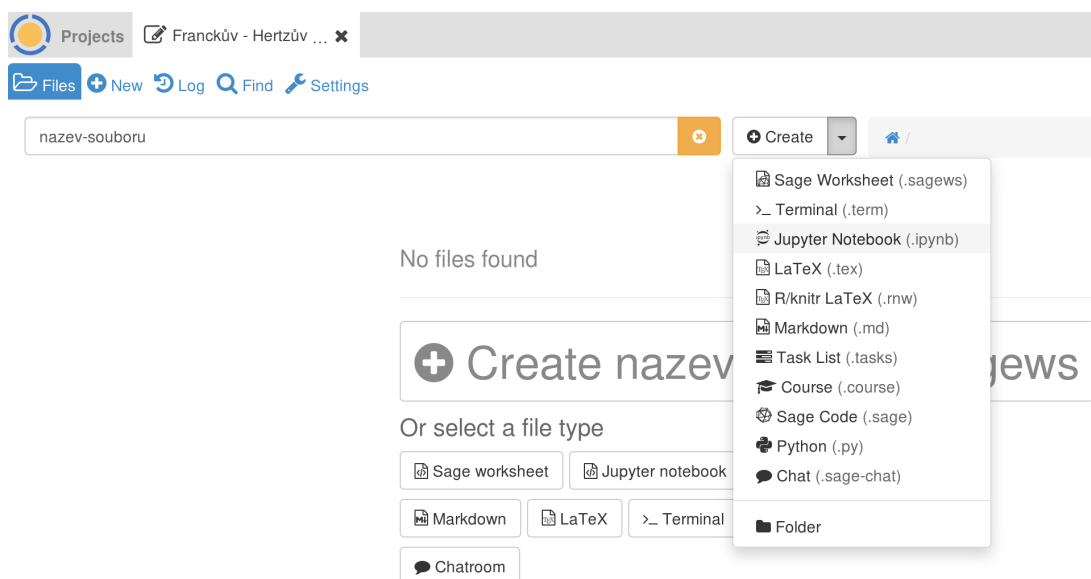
Projects Franckův - Hertzův ...

Files New Log Find Settings

nazev-souboru

Create

/

Sage Worksheet (.sagews)
>_ Terminal (.term)
Jupyter Notebook (.ipynb)
LaTeX (.tex)
R/knitr LaTeX (.rnw)
Markdown (.md)
Task List (.tasks)
Course (.course)
Sage Code (.sage)
Python (.py)
Chat (.sage-chat)
Folder

No files found

Create nazev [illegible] gews

Or select a file type

Sage worksheet
Jupyter notebook
Markdown
LaTeX
>_ Terminal
Chatroom